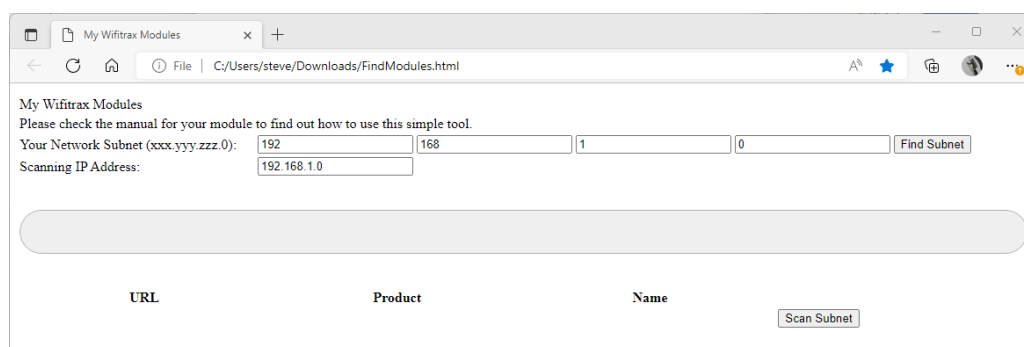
My Wifitrax Modules

File | C:/Users/steve/Downloads/FindModules.html

My Wifitrax Modules
Please check the manual for your module to find out how to use this simple tool.

Your Network Subnet (xxx.yyy.zzz.0): 192 168 1 0 Find Subnet

Scanning IP Address: 192.168.1.0

| URL | Product | Name |
|---|---|---|

Scan Subnet